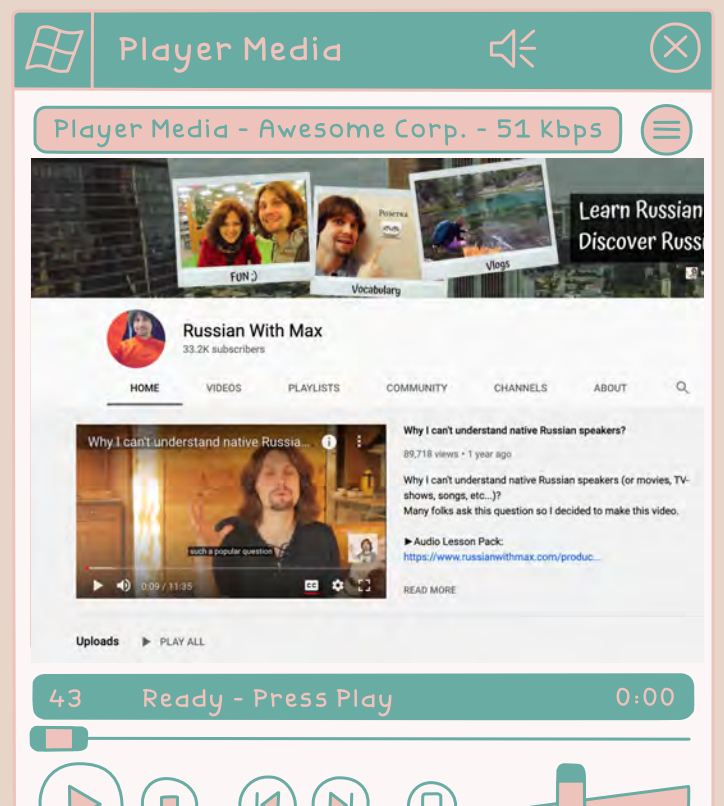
Player Media

Player Media - Awesome Corp. - 51 kbps

FUN :)

Vocabulary

Vlogs

Learn Russian
Discover Russ

Russian With Max
33.2K subscribers

HOME VIDEOS PLAYLISTS COMMUNITY CHANNELS ABOUT

Why I can't understand native Russia...

such a popular question

0:09 / 11:35

Why I can't understand native Russian speakers?
89,718 views • 1 year ago

Why I can't understand native Russian speakers (or movies, TV-shows, songs, etc...)?
Many folks ask this question so I decided to make this video.

►Audio Lesson Pack:
https://www.russianwithmax.com/produc...

READ MORE

Uploads ▶ PLAY ALL

43 Ready - Press Play 0:00